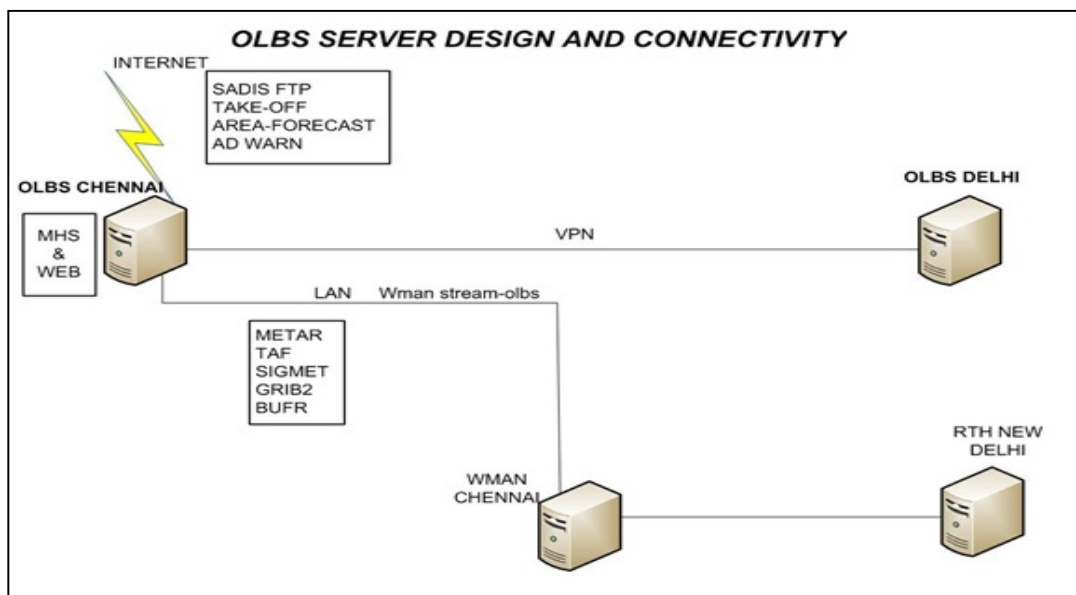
OLBS SERVER DESIGN AND CONNECTIVITY

INTERNET

SADIS FTP
TAKE-OFF
AREA-FORECAST
AD WARN

OLBS CHENNAI

OLBS DELHI

MHS
&
WEB

VPN

LAN

Wman stream-olbs

METAR
TAF
SIGMET
GRIB2
BUFR

RTH NEW DELHI

WMAN CHENNAI